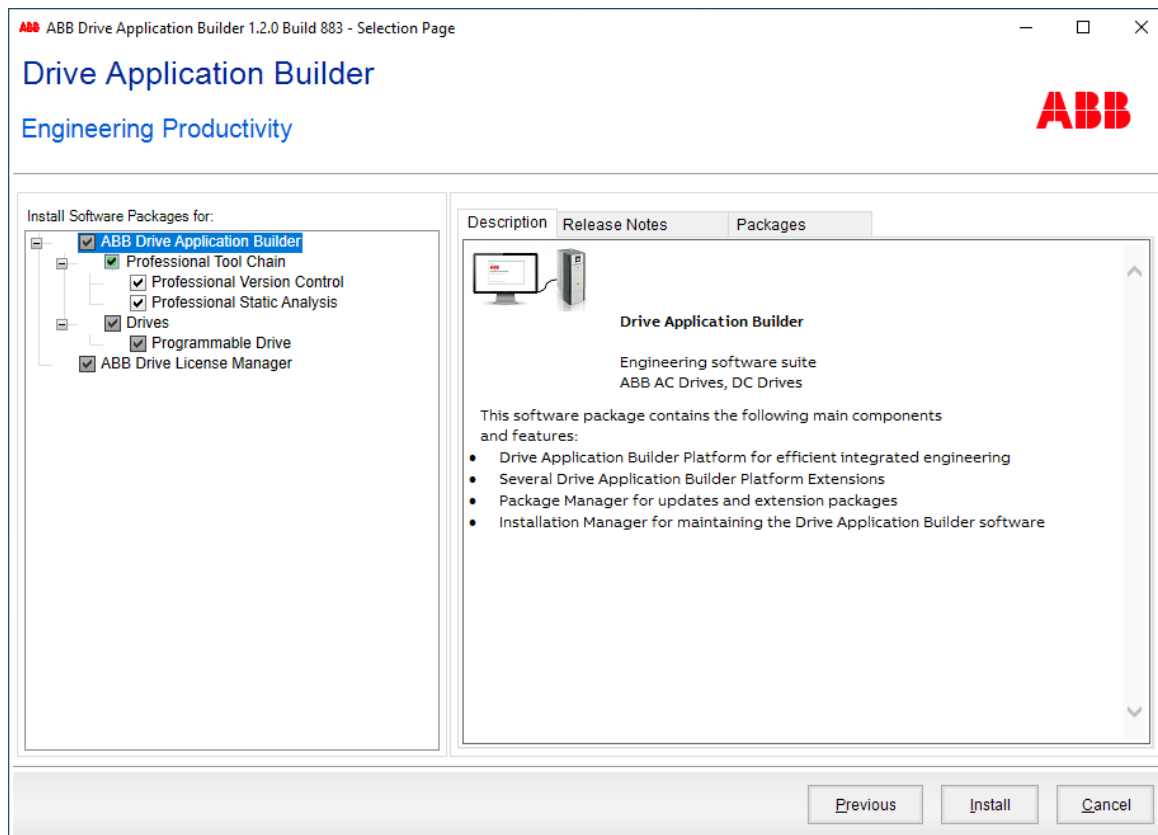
ABB ABB Drive Application Builder 1.2.0 Build 883 - Selection Page

Drive Application Builder

Engineering Productivity

ABB

Install Software Packages for:

ABB Drive Application Builder
Professional Tool Chain
Professional Version Control
Professional Static Analysis
Drives
Programmable Drive
ABB Drive License Manager

Description | Release Notes | Packages

Drive Application Builder

Engineering software suite
ABB AC Drives, DC Drives

This software package contains the following main components and features:

- Drive Application Builder Platform for efficient integrated engineering
- Several Drive Application Builder Platform Extensions
- Package Manager for updates and extension packages
- Installation Manager for maintaining the Drive Application Builder software

Previous | Install | Cancel